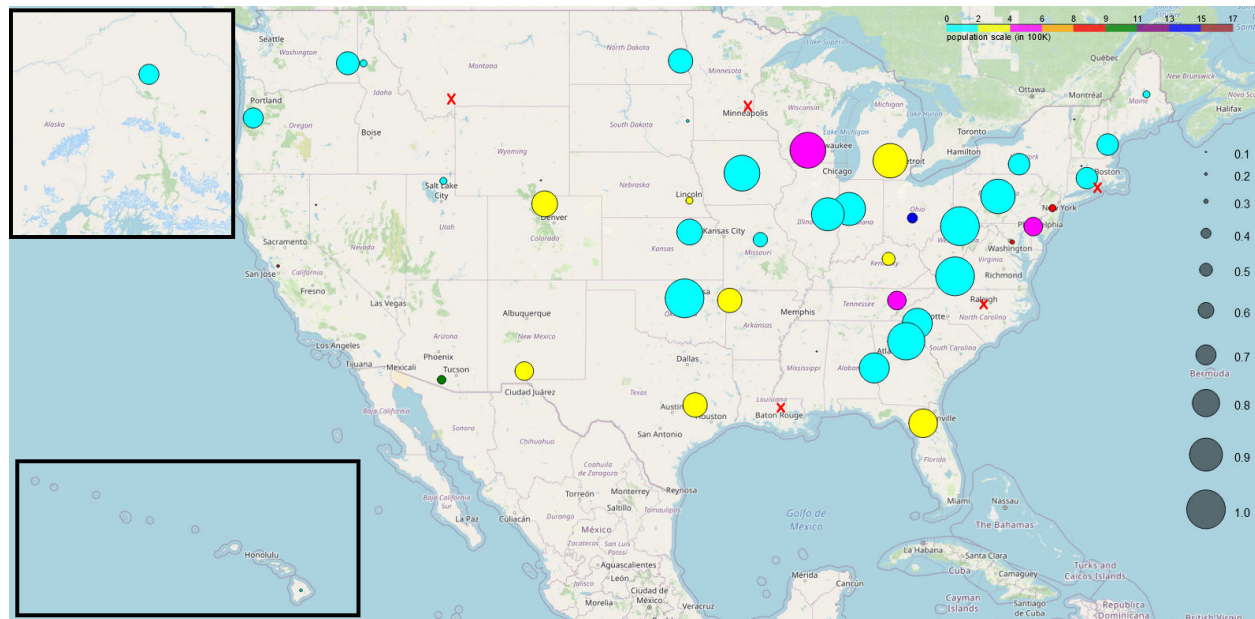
0 2 4 6 8 9 11 13 15 17
population scale (in 100K)

Alaska

Honolulu

Seattle
Washington
Portland
Oregon
Boise
Idaho
Montana
North Dakota
Minnesota
South Dakota
Minneapolis
Wisconsin
Lake Superior
Michigan
Milwaukee
Chicago
Detroit
Toronto
Hamilton
Ottawa
Montréal
Québec
New Brunswick
Maine
Halifax
Boston
New York
Philadelphia
Washington
Richmond
Virginia
Raleigh
North Carolina
South Carolina
Atlanta
Alabama
Ohio
Kentucky
Tennessee
Illinois
Indiana
Iowa
Nebraska
Lincoln
Wyoming
Salt Lake City
Utah
Nevada
Sacramento
San Jose
California
Fresno
Las Vegas
Denver
Colorado
Kansas
Kansas City
Missouri
Memphis
Arkansas
Mississippi
Louisiana
Baton Rouge
Houston
Austin
San Antonio
Dallas
Texas
Albuquerque
New Mexico
Arizona
Phoenix
Tucson
Los Angeles
Tijuana
Mexicali
Ciudad Juárez
Baja California
Sonora
Chihuahua
Baja California Sur
La Paz
Culiacán
Durango
Coahuila de Zaragoza
Torreón
Monterrey
Reynosa
Saltillo
Tamaulipas
México
Zacatecas
San Luis Potosí
Aguascalientes
Jalisco
León
Ciudad de México
Morelia
Veracruz
Golfo de México
Mérida
Cancún
Florida
Jacksonville
Miami
Nassau
The Bahamas
La Habana
Santa Clara
Cuba
Camagüey
Turks and Caicos Islands
Cayman Islands
Santiago de Cuba
República Dominicana
British Virgin
Bermuda

0.1
0.2
0.3
0.4
0.5
0.6
0.7
0.8
0.9
1.0